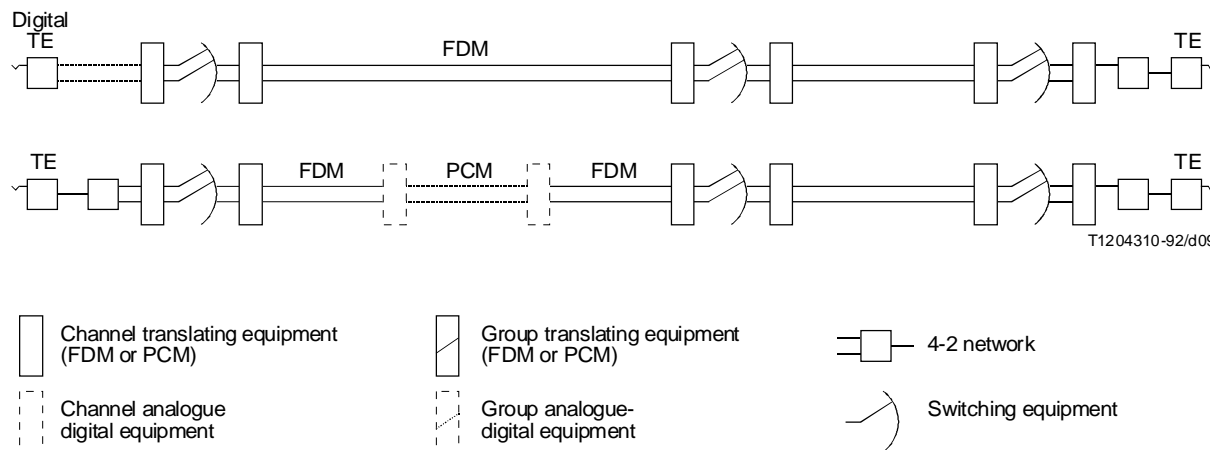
Digital TE

FDM

TE

TE

FDM

PCM

FDM

TE

T1204310-92/d09

Channel translating equipment (FDM or PCM)

Group translating equipment (FDM or PCM)

4-2 network

Channel analogue digital equipment

Group analogue-digital equipment

Switching equipment